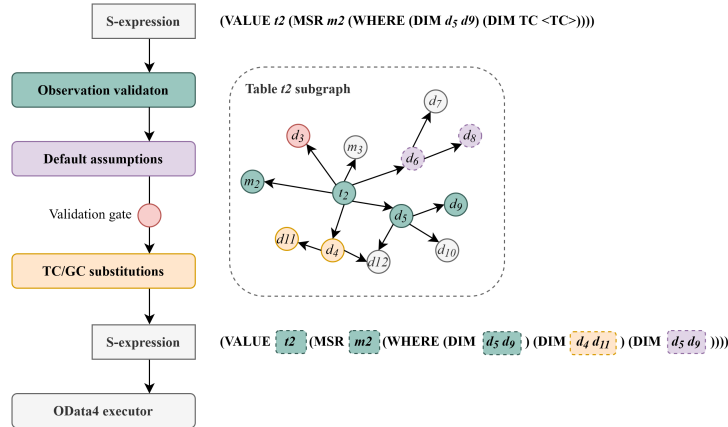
S-expression

(VALUE $t2$ (MSR $m2$ (WHERE (DIM $d_5$ $d9$) (DIM TC <TC>))))

Observation validaton

Table $t2$ subgraph

$d_7$

$d_3$

$m_3$

$d_8$

$d_6$

$m_2$

$t_2$

$d_9$

$d_5$

Default assumptions

Validation gate

$d11$

$d_4$

$d12$

$d_{10}$

TC/GC substitutions

S-expression

(VALUE $t2$ (MSR $m2$ (WHERE (DIM $d_5$ $d_9$) (DIM $d_4$ $d_{11}$) (DIM $d_5$ $d_9$))))

OData4 executor